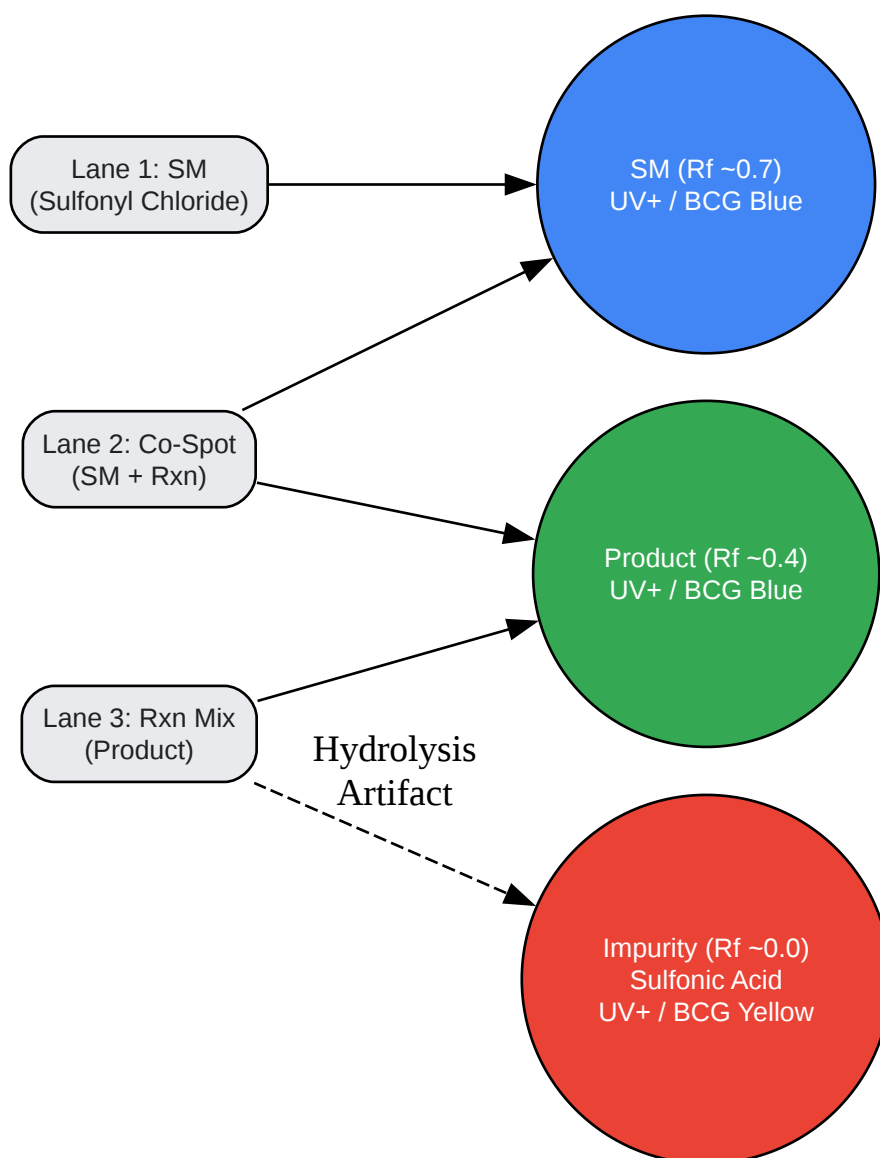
Lane 1: SM
(Sulfonyl Chloride)

SM (Rf ~0.7)
UV+ / BCG Blue

Lane 2: Co-Spot
(SM + Rxn)

Product (Rf ~0.4)
UV+ / BCG Blue

Lane 3: Rxn Mix
(Product)

Hydrolysis
Artifact

Impurity (Rf ~0.0)
Sulfonic Acid
UV+ / BCG Yellow